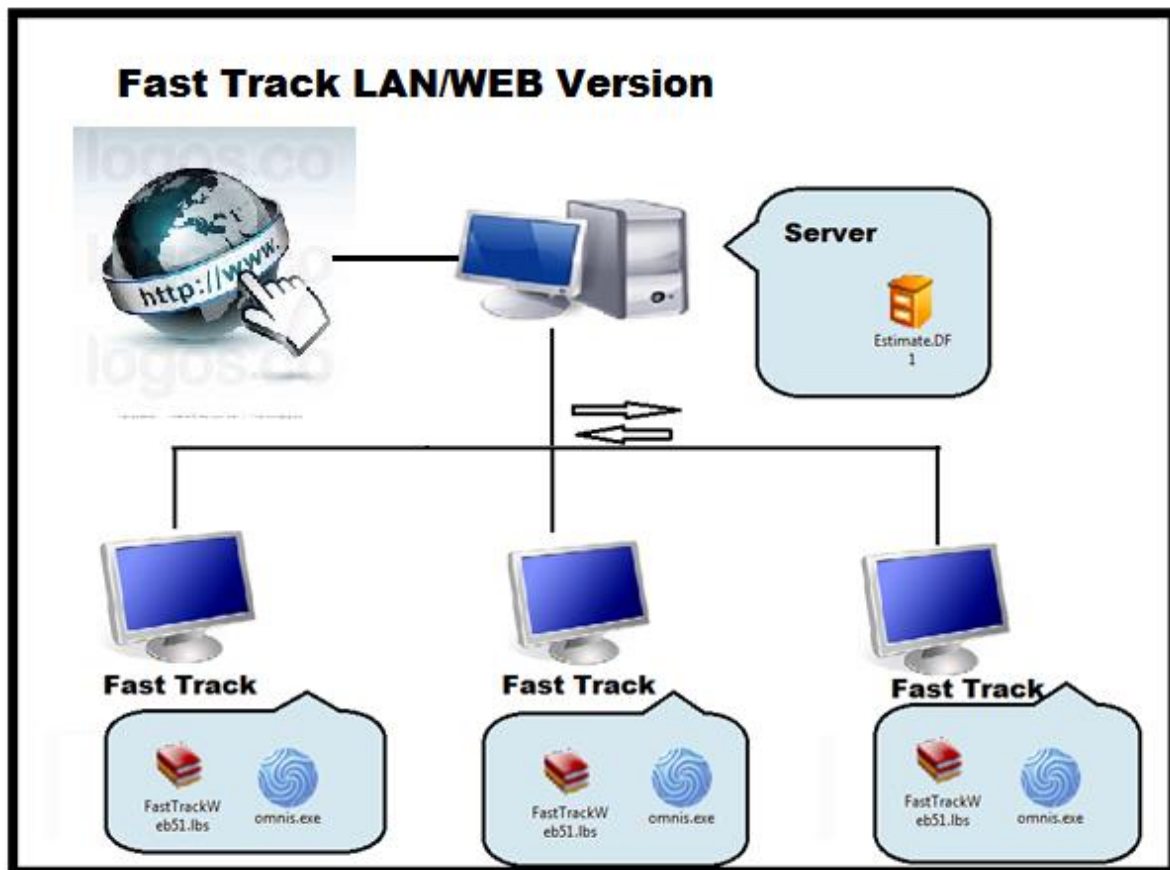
Fast Track LAN/WEB Version

logos.co

http://www.

logos.co

Server

Estimate.DF1

Fast Track

FastTrackWeb51.lbs

omnis.exe

Fast Track

FastTrackWeb51.lbs

omnis.exe

Fast Track

FastTrackWeb51.lbs

omnis.exe